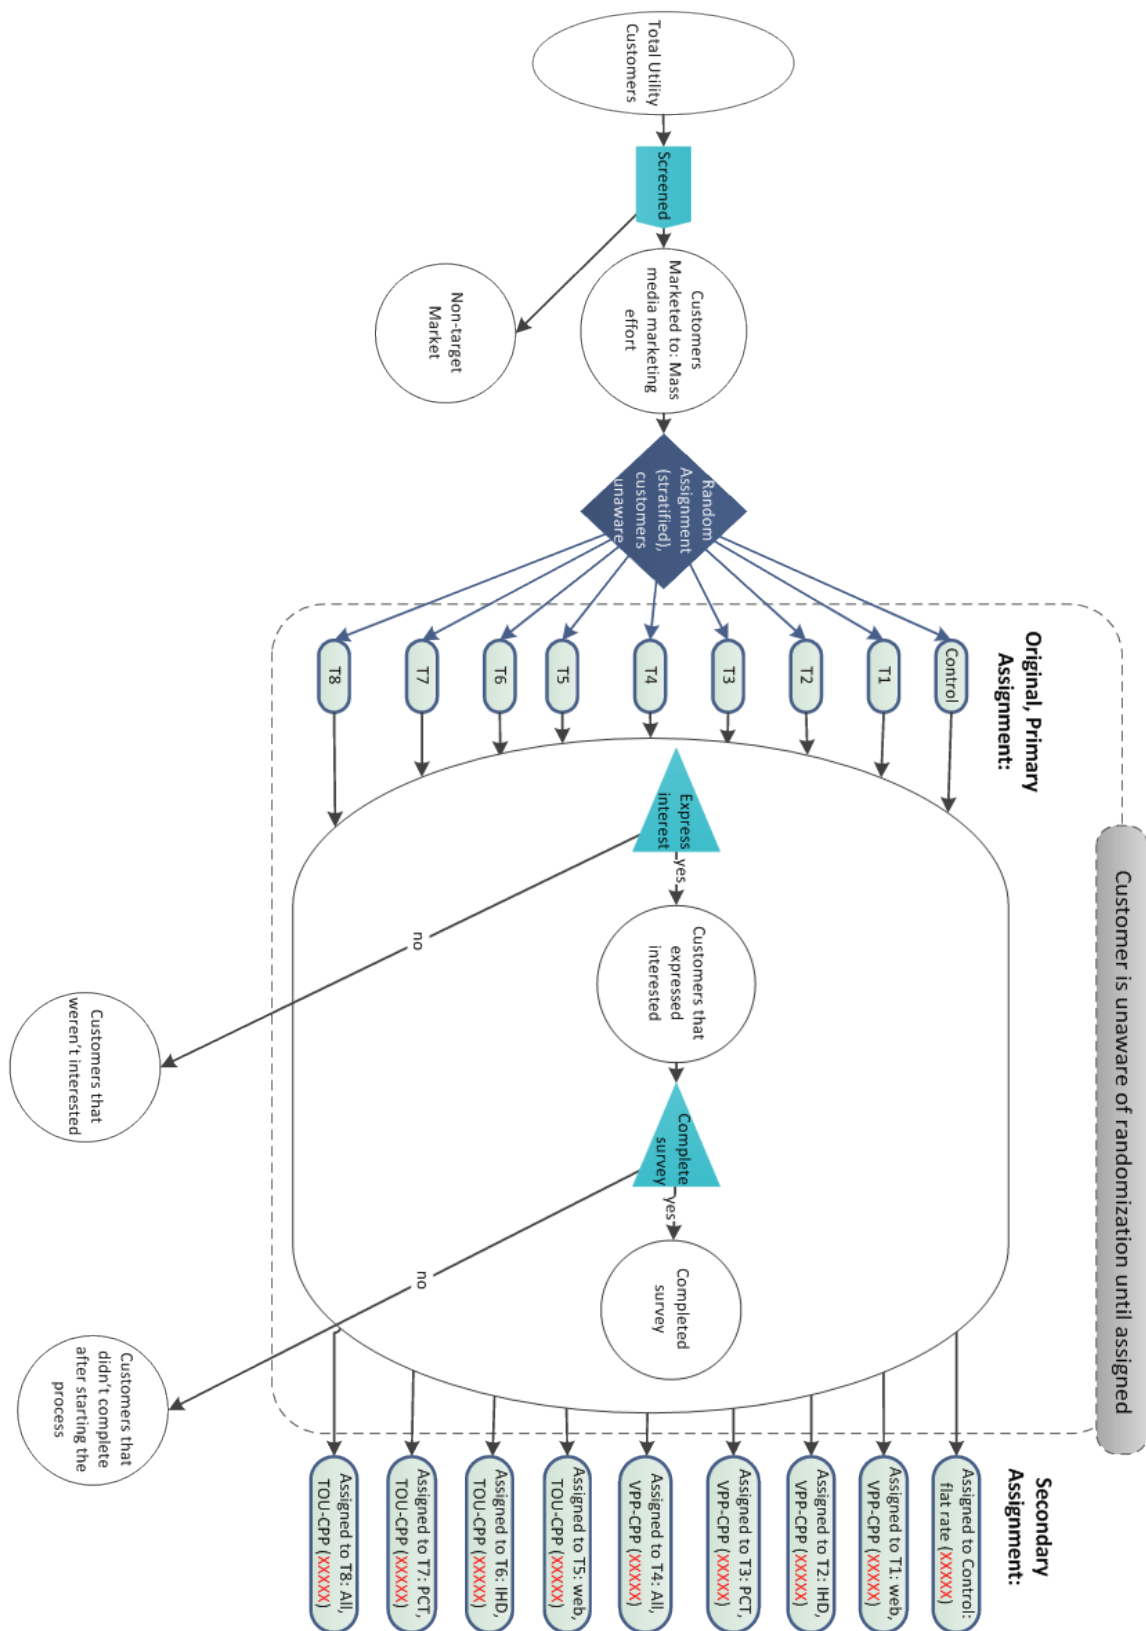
Total Utility Customers

Screened

Customers Marketed to: Mass media marketing effort

Non-target Market

Random Assignment (stratified), customers unaware

Original, Primary Assignment:

Control

T1

T2

T3

T4

T5

T6

T7

T8

Express interest

yes

no

Customers that expressed interested

Customers that weren't interested

Complete survey

yes

no

Completed survey

Customers that didn't complete after starting the process

Customer is unaware of randomization until assigned

Secondary Assignment:

Assigned to Control: flat rate (XXXXX)

Assigned to T1: web, VPP-CPP (XXXXX)

Assigned to T2: IHD, VPP-CPP (XXXXX)

Assigned to T3: PCT, VPP-CPP (XXXXX)

Assigned to T4: All, VPP-CPP (XXXXX)

Assigned to T5: web, TOU-CPP (XXXXX)

Assigned to T6: IHD, TOU-CPP (XXXXX)

Assigned to T7: PCT, TOU-CPP (XXXXX)

Assigned to T8: All, TOU-CPP (XXXXX)